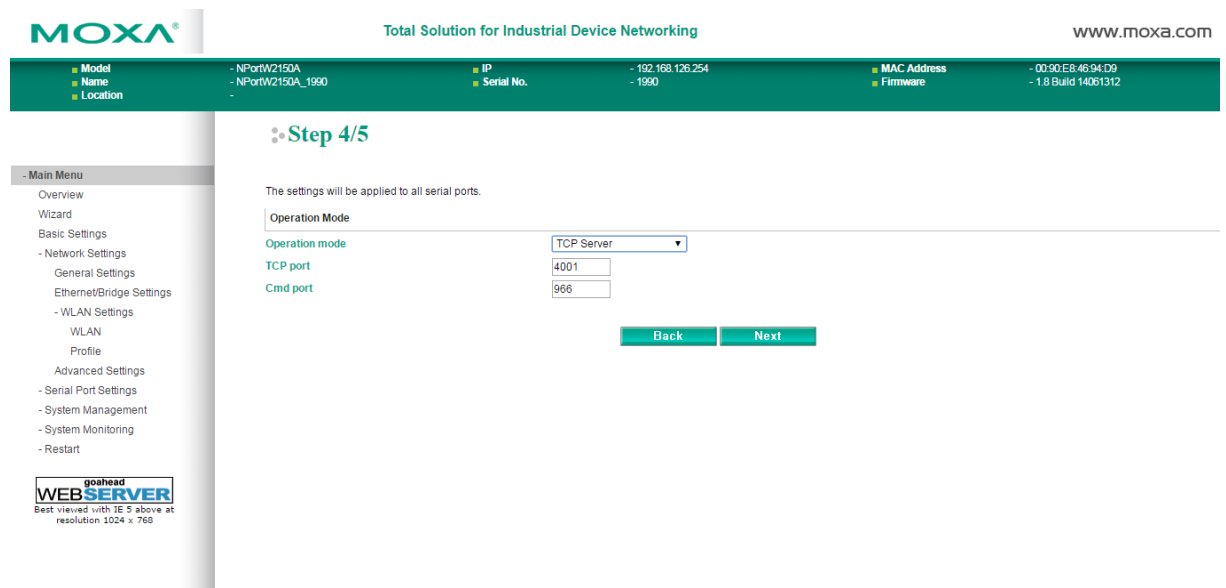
MOXA®

Total Solution for Industrial Device Networking

www.moxa.com

| | | | | | |
|---|---|---|---|---|---|
| Model | - NPortW2150A | IP | - 192.168.126.254 | MAC Address | - 00:90:E8:46:94:D9 |
| Name | - NPortW2150A_1990 | Serial No. | - 1990 | Firmware | - 1.8 Build 14061312 |
| Location | - | | | | |

Step 4/5

- Main Menu
Overview
Wizard
Basic Settings
- Network Settings
General Settings
Ethernet/Bridge Settings
- WLAN Settings
WLAN
Profile
Advanced Settings
- Serial Port Settings
- System Management
- System Monitoring
- Restart

goahead WEBSERVER
Best viewed with IE 5 above at resolution 1024 x 768

The settings will be applied to all serial ports.

Operation Mode

| | |
|---|---|
| Operation mode | TCP Server |
| TCP port | 4001 |
| Cmd port | 966 |

Back Next